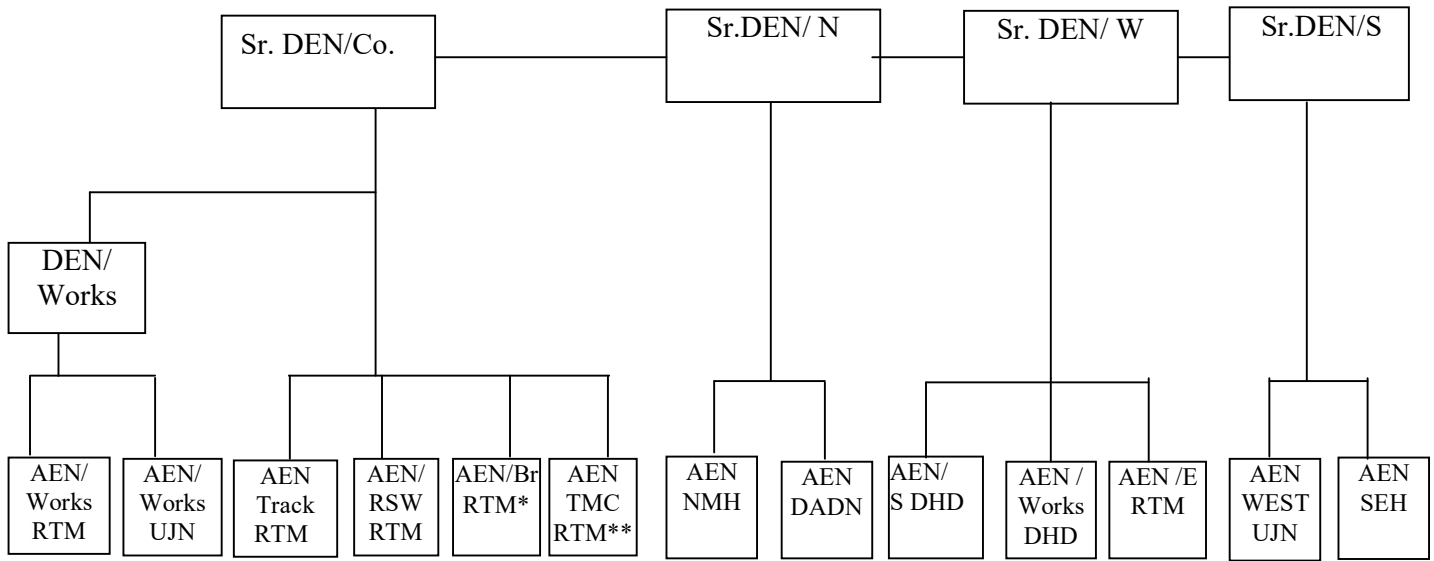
Sr. DEN/Co.

Sr.DEN/ N

Sr. DEN/ W

Sr.DEN/S

DEN/ Works

AEN/ Works RTM

AEN/ Works UJN

AEN Track RTM

AEN/ RSW RTM

AEN/Br RTM*

AEN TMC RTM**

AEN NMH

AEN DADN

AEN/ S DHD

AEN / Works DHD

AEN /E RTM

AEN WEST UJN

AEN SEH